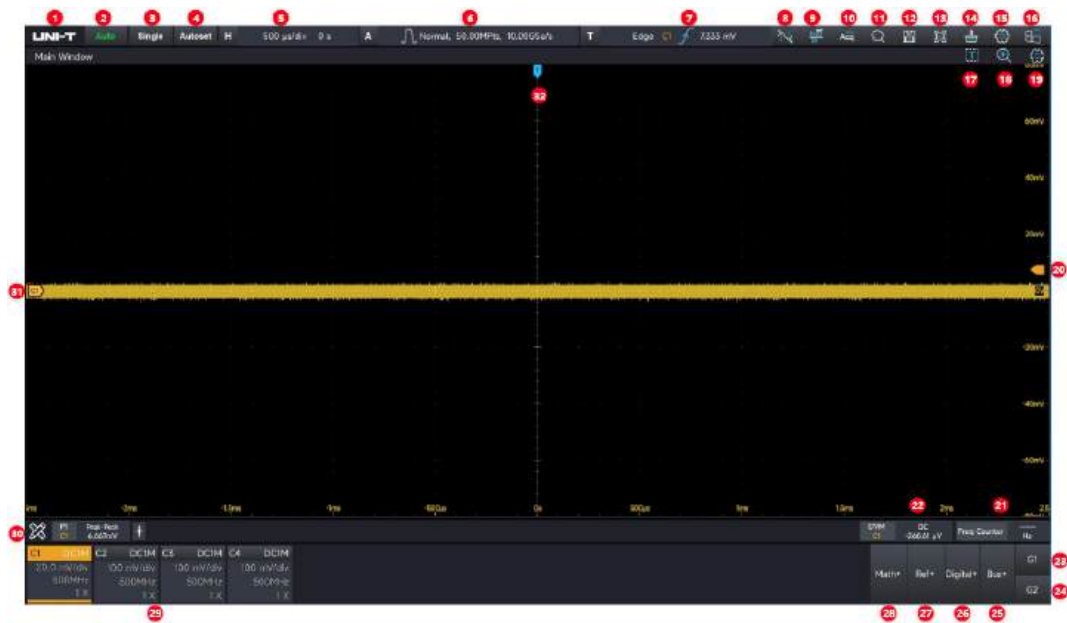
1 2 3 4 5 6 7 8 9 10 11 12 13 14 15 16

UNI-T Auto Single Autoset H 500 µs/div 0 s A Normal, 50.00MPts, 10.0GSa/s T Edge C1 7.335 mV

Main Window

17 18 19

32

60mV

40mV

20mV

20

31 C1

-20mV

-40mV

-60mV

-2ms -1.5ms -1ms -500µs 0s 500µs 1ms 1.5ms 2ms 2.5

22 21

30 P1 C1 Peak-Peak 6.667mV

DVM C1 DC -246.01 µV Freq Counter Hz

| C1 DC1M | C2 DC1M | C3 DC1M | C4 DC1M |
|---|---|---|---|
| 20.0 mV/div | 100 mV/div | 100 mV/div | 100 mV/div |
| 500MHz | 500MHz | 500MHz | 500MHz |
| 1 X | 1 X | 1 X | 1 X |

Math+ Ref+ Digital+ Bus+ G1 G2

29 28 27 26 25 23 24